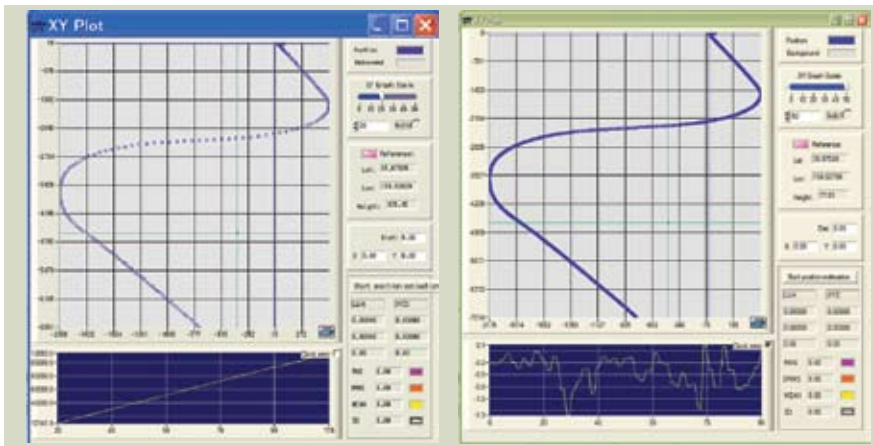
XY Plot

Position
Background

XY Graph Scale

Reference
Lat
Lon
Height

Start position estimation

CEP
2DRMS
HDOP
SD

Position
Background

XY Graph Scale

Reference
Lat
Lon
Height

Start position estimation

CEP
2DRMS
HDOP
SD